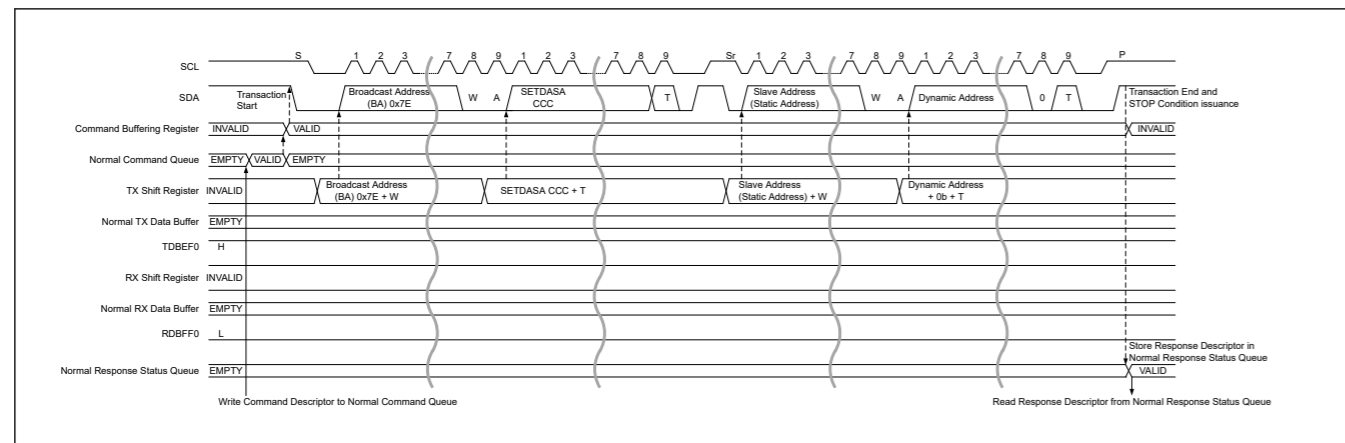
SCL
S 1 2 3 7 8 9 1 2 3 7 8 9 Sr 1 2 3 7 8 9 1 2 3 7 8 9 P

SDA
Transaction Start
Broadcast Address (BA) 0x7E
W A
SETDASA CCC
T
Slave Address (Static Address)
W A
Dynamic Address
0 T
Transaction End and STOP Condition issuance

Command Buffering Register INVALID VALID INVALID

Normal Command Queue EMPTY VALID EMPTY

TX Shift Register INVALID
Broadcast Address (BA) 0x7E + W
SETDASA CCC + T
Slave Address (Static Address) + W
Dynamic Address + 0b + T

Normal TX Data Buffer EMPTY

TDBEF0 H

RX Shift Register INVALID

Normal RX Data Buffer EMPTY

RDBFF0 L

Normal Response Status Queue EMPTY VALID
Store Response Descriptor in Normal Response Status Queue

Write Command Descriptor to Normal Command Queue

Read Response Descriptor from Normal Response Status Queue